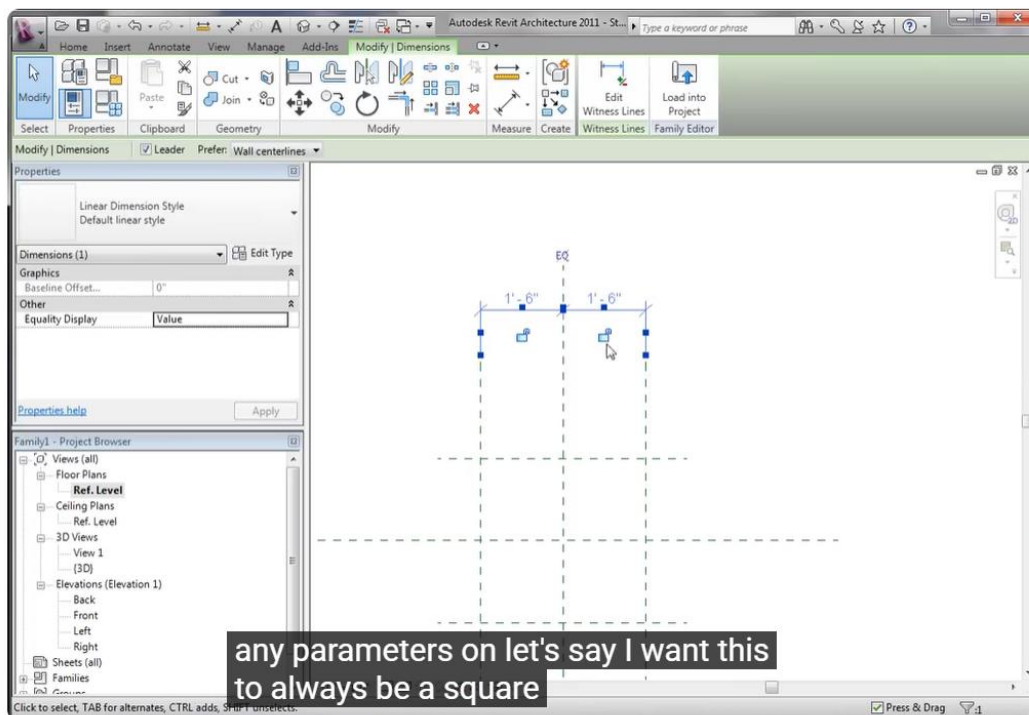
Autodesk Revit Architecture 2011 - St...
Type a keyword or phrase

Home Insert Annotate View Manage Add-Ins Modify | Dimensions

Modify
Paste
Cut
Join
Edit Witness Lines
Load into Project

Select Properties Clipboard Geometry Modify Measure Create Witness Lines Family Editor

Modify | Dimensions ☑ Leader Prefer: Wall centerlines

Properties

Linear Dimension Style
Default linear style

Dimensions (1) Edit Type

| Graphics | |
|---|---|
| Baseline Offset... | 0" |
| Other | |
| Equality Display | Value |

Properties help Apply

Family1 - Project Browser
Views (all)
Floor Plans
Ref. Level
Ceiling Plans
Ref. Level
3D Views
View 1
{3D}
Elevations (Elevation 1)
Back
Front
Left
Right
Sheets (all)
Families
Groups

EQ
1' - 6"
1' - 6"

any parameters on let's say I want this to always be a square

Click to select, TAB for alternates, CTRL adds, SHIFT unselects.
Press & Drag
:1